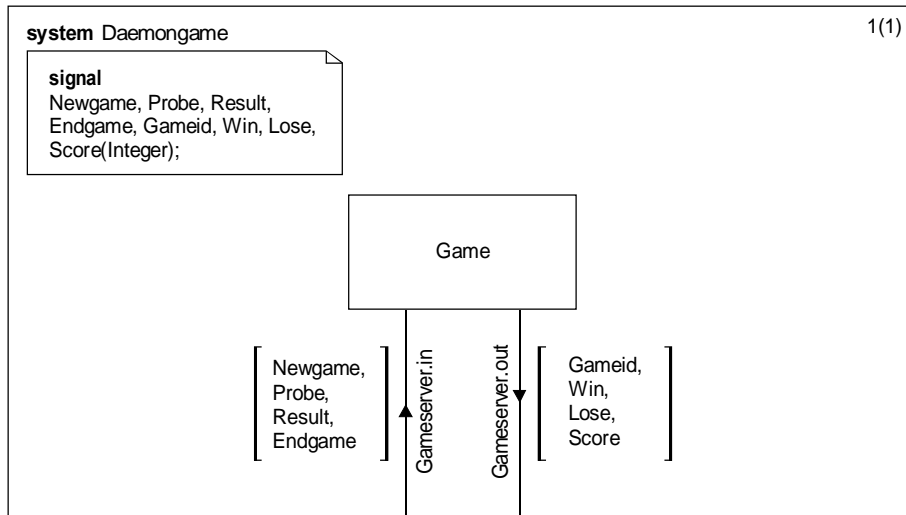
**system** Daemongame

1(1)

**signal**
Newgame, Probe, Result, Endgame, Gameid, Win, Lose, Score(Integer);

Game

[ Newgame, Probe, Result, Endgame ]

Gameserver.in

Gameserver.out

[ Gameid, Win, Lose, Score ]